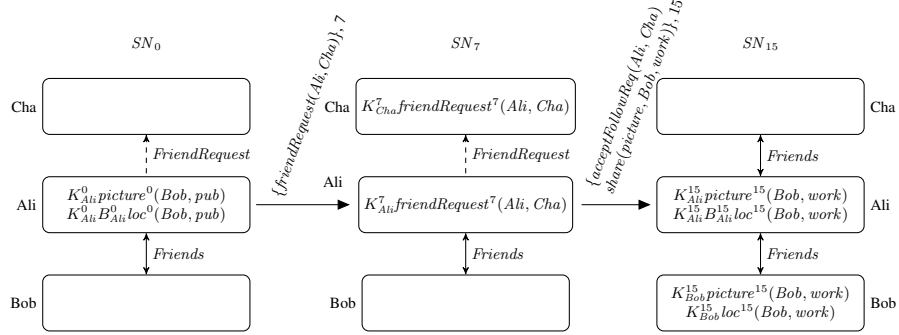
$SN_0$

Cha

$FriendRequest$

Ali

$K^0_{Ali} picture^0(Bob, pub)$
$K^0_{Ali} B^0_{Ali} loc^0(Bob, pub)$

$Friends$

Bob

$\{friendRequest(Ali, Cha)\}, 7$

Ali

$SN_7$

Cha

$K^7_{Cha} friendRequest^7(Ali, Cha)$

$FriendRequest$

$K^7_{Ali} friendRequest^7(Ali, Cha)$

$Friends$

Bob

$\{acceptFollowReq(Ali, Cha)$
$share(picture, Bob, work)\}, 15$

$SN_{15}$

Cha

$Friends$

$K^{15}_{Ali} picture^{15}(Bob, work)$
$K^{15}_{Ali} B^{15}_{Ali} loc^{15}(Bob, work)$

Ali

$Friends$

$K^{15}_{Bob} picture^{15}(Bob, work)$
$K^{15}_{Bob} loc^{15}(Bob, work)$

Bob